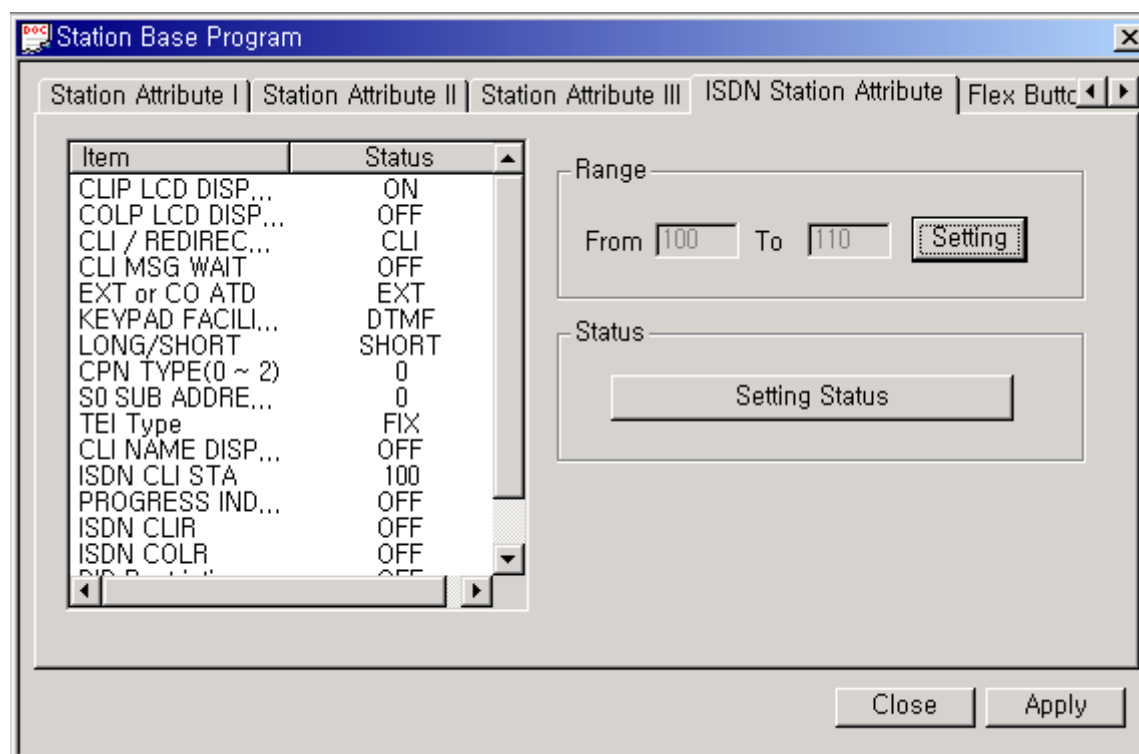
Station Base Program

Station Attribute I | Station Attribute II | Station Attribute III | ISDN Station Attribute | Flex Buttc

| Item | Status |
|---|---|
| CLIP LCD DISP... | ON |
| COLP LCD DISP... | OFF |
| CLI / REDIREC... | CLI |
| CLI MSG WAIT | OFF |
| EXT or CO ATD | EXT |
| KEYPAD FACILI... | DTMF |
| LONG/SHORT | SHORT |
| CPN TYPE(0 ~ 2) | 0 |
| S0 SUB ADDRE... | 0 |
| TEI Type | FIX |
| CLI NAME DISP... | OFF |
| ISDN CLI STA | 100 |
| PROGRESS IND... | OFF |
| ISDN CLIR | OFF |
| ISDN COLR | OFF |
| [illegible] | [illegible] |

Range

From 100 To 110 Setting

Status

Setting Status

Close Apply